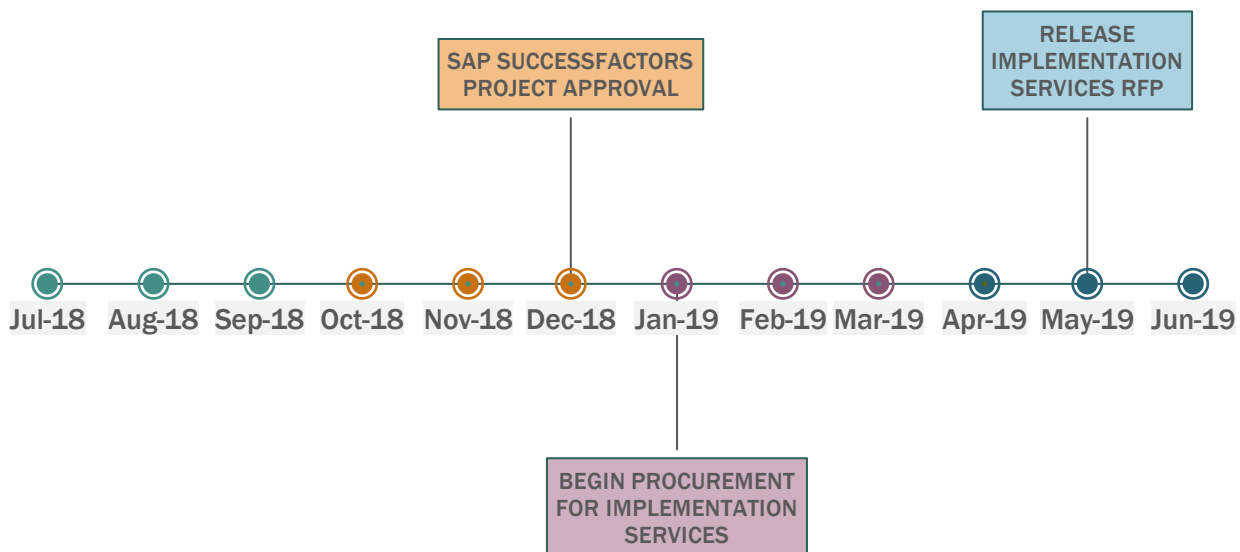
SAP SUCCESSFACTORS PROJECT APPROVAL

RELEASE IMPLEMENTATION SERVICES RFP

Jul-18 Aug-18 Sep-18 Oct-18 Nov-18 Dec-18 Jan-19 Feb-19 Mar-19 Apr-19 May-19 Jun-19

BEGIN PROCUREMENT FOR IMPLEMENTATION SERVICES